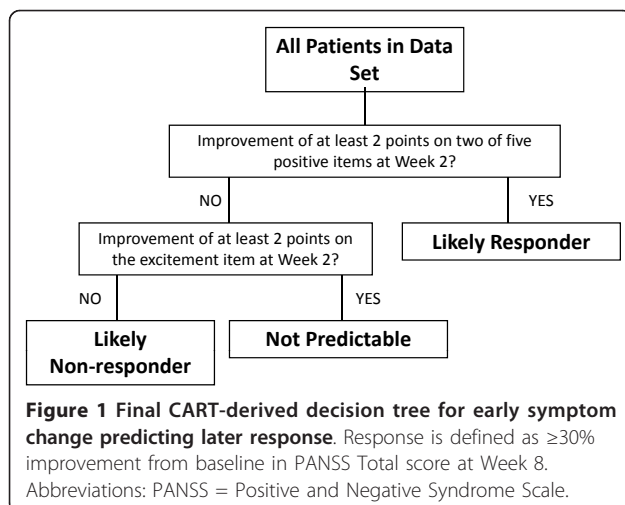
All Patients in Data Set

Improvement of at least 2 points on two of five positive items at Week 2?

NO

YES

Improvement of at least 2 points on the excitement item at Week 2?

Likely Responder

NO

YES

Likely Non-responder

Not Predictable

**Figure 1 Final CART-derived decision tree for early symptom change predicting later response**. Response is defined as ≥30% improvement from baseline in PANSS Total score at Week 8. Abbreviations: PANSS = Positive and Negative Syndrome Scale.